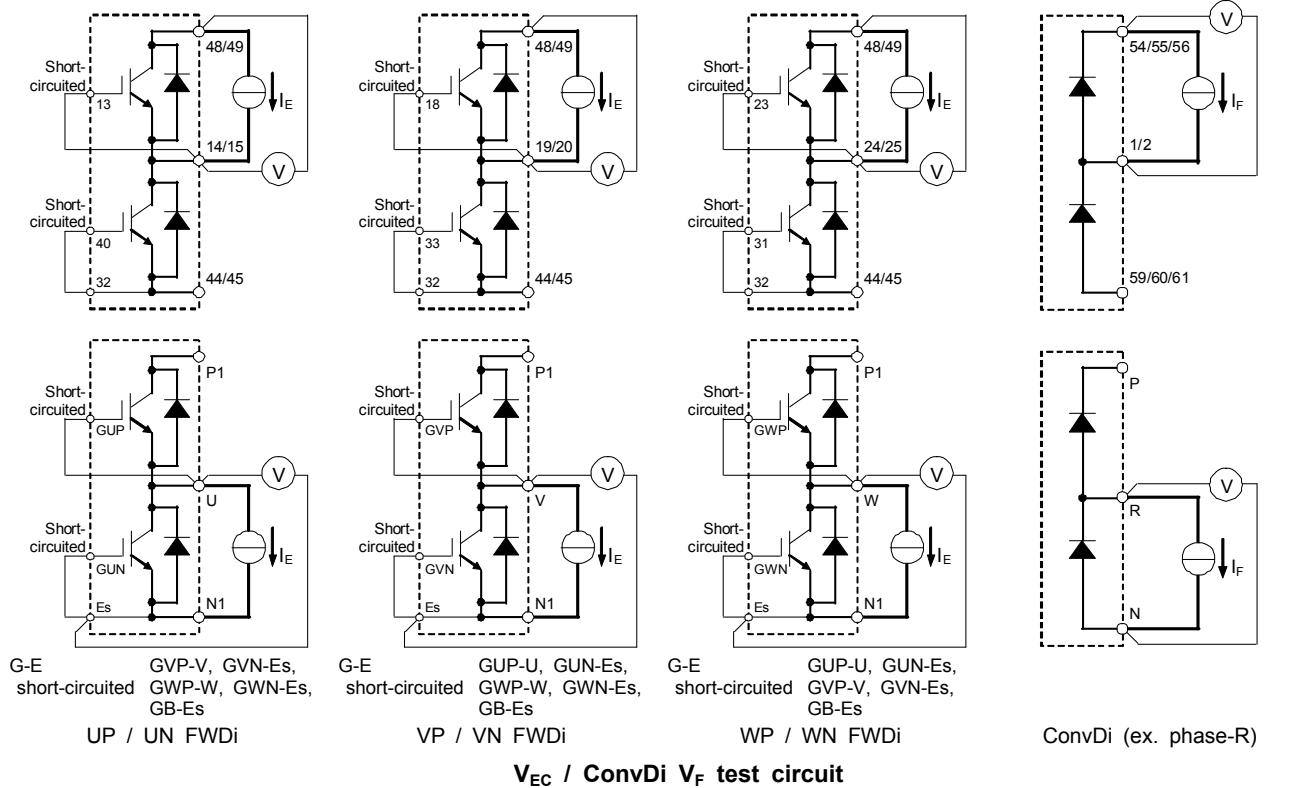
Short-circuited 13
48/49
$I_E$
14/15
V
Short-circuited 40
32
44/45

Short-circuited 18
48/49
$I_E$
19/20
V
Short-circuited 33
32
44/45

Short-circuited 23
48/49
$I_E$
24/25
V
Short-circuited 31
32
44/45

V
54/55/56
$I_F$
1/2
59/60/61

Short-circuited GUP
P1
V
U
Short-circuited GUN
$I_E$
Es
N1

Short-circuited GVP
P1
V
V
Short-circuited GVN
$I_E$
Es
N1

Short-circuited GWP
P1
V
W
Short-circuited GWN
$I_E$
Es
N1

P
V
R
$I_F$
N

G-E short-circuited GVP-V, GVN-Es, GWP-W, GWN-Es, GB-Es
UP / UN FWDi

G-E short-circuited GUP-U, GUN-Es, GWP-W, GWN-Es, GB-Es
VP / VN FWDi

G-E short-circuited GUP-U, GUN-Es, GVP-V, GVN-Es, GB-Es
WP / WN FWDi

ConvDi (ex. phase-R)

$V_{EC}$ / ConvDi $V_F$ test circuit